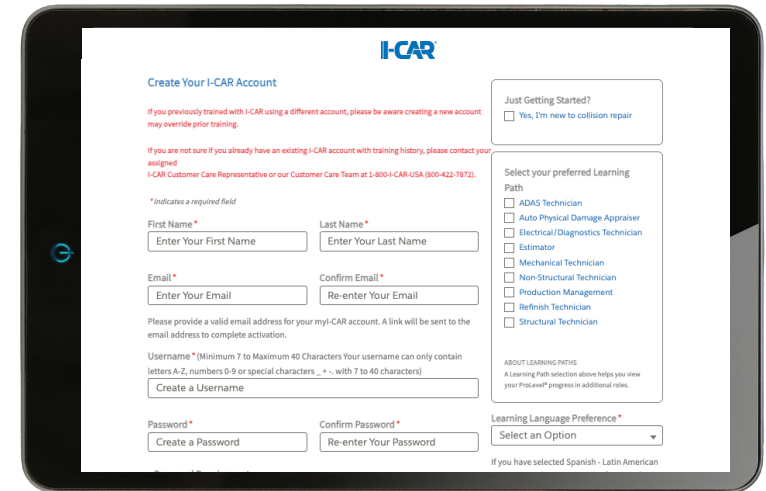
I-CAR®

Create Your I-CAR Account

If you previously trained with I-CAR using a different account, please be aware creating a new account may override prior training.

If you are not sure if you already have an existing I-CAR account with training history, please contact your assigned I-CAR Customer Care Representative or our Customer Care Team at 1-800-I-CAR-USA (800-422-7872).

* Indicates a required field

First Name *
Enter Your First Name

Last Name *
Enter Your Last Name

Email *
Enter Your Email

Confirm Email *
Re-enter Your Email

Please provide a valid email address for your myI-CAR account. A link will be sent to the email address to complete activation.

Username * (Minimum 7 to Maximum 40 Characters Your username can only contain letters A-Z, numbers 0-9 or special characters _ + -. with 7 to 40 characters)
Create a Username

Password *
Create a Password

Confirm Password *
Re-enter Your Password

Just Getting Started?
Yes, I'm new to collision repair

Select your preferred Learning Path
ADAS Technician
Auto Physical Damage Appraiser
Electrical/Diagnostics Technician
Estimator
Mechanical Technician
Non-Structural Technician
Production Management
Refinish Technician
Structural Technician

ABOUT LEARNING PATHS
A Learning Path selection above helps you view your ProLevel® progress in additional roles.

Learning Language Preference *
Select an Option

If you have selected Spanish - Latin American